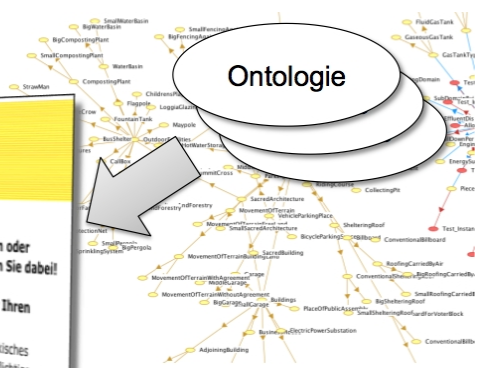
Ontologie

SmallWaterBasin
BigWaterBasin
BigCompostingPlant
SmallFencingA
BigFencingAr
SmallCompostingPlant
WaterBasin
CompostingPlant
StrawMan
ChildrensPla
Flagpole
LoggiaGaze
FountainTank
Maypole
BusShelter
Outdoor
CallBox
HotWaterStora
Crow
FluidGasTank
GaseousGasTank
GasTankTyp
Test_k
Engin
EnergySu
Piece
Test_Instan
mmitCross
SacredArchitecture
AndForestry
SmallSacredArchitecture
MovementOfTerrain
VehicleParkingPlace
BicycleParkingS
RisingCourse
CollectingPo
ShelteringRoof
ConventionalBillboard
SacredBuilding
MovementOfTerrainWithAgreement
MovementOfTerrainWithoutAgreement
MobileGarage
Garage
BigGarage
Buildings
SmallGarage
PlaceOfPublicAssem
RoofingCarriedByAir
SmallRoofingCarriedB
RoofingCarriedB
ConventionalSh
BigShelteringRoof
SmallShelteringRoof
ElectricPowerSubstation
AdjoiningBuilding
Busin
ConventionalBillb
Big
SmallPergola
BigPergola
rinklingSystem
ectionNet
n oder
n Sie dabei!
Ihren
isches